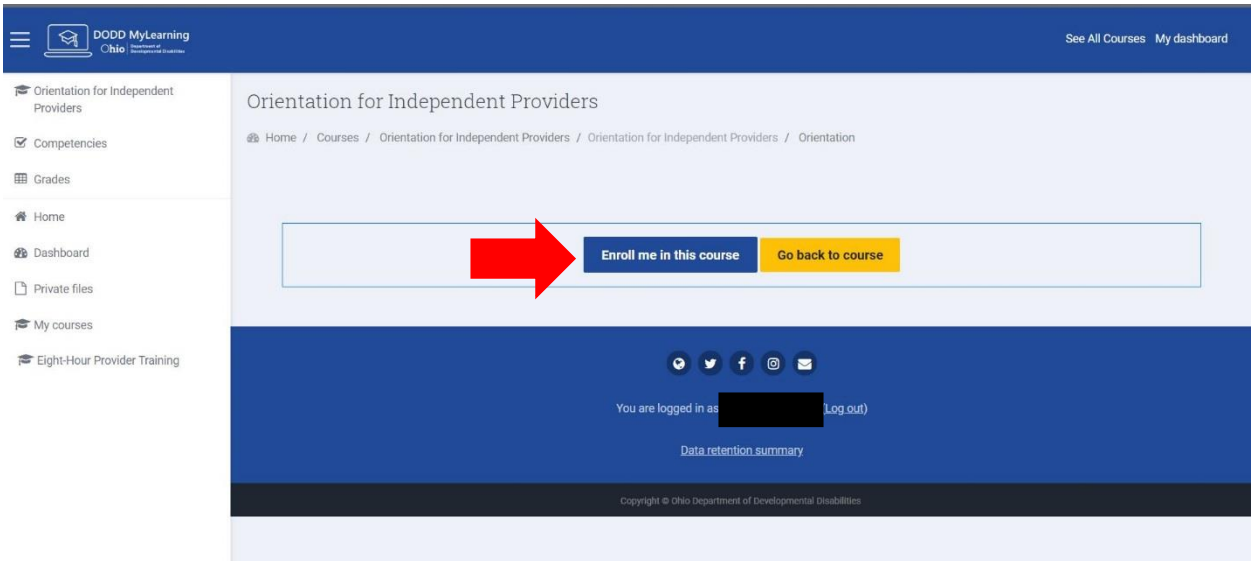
DODD MyLearning
Ohio Department of Developmental Disabilities

See All Courses My dashboard

Orientation for Independent Providers
Competencies
Grades
Home
Dashboard
Private files
My courses
Eight-Hour Provider Training

Orientation for Independent Providers

Home / Courses / Orientation for Independent Providers / Orientation for Independent Providers / Orientation

Enroll me in this course
Go back to course

You are logged in as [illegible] (Log out)

Data retention summary

Copyright © Ohio Department of Developmental Disabilities